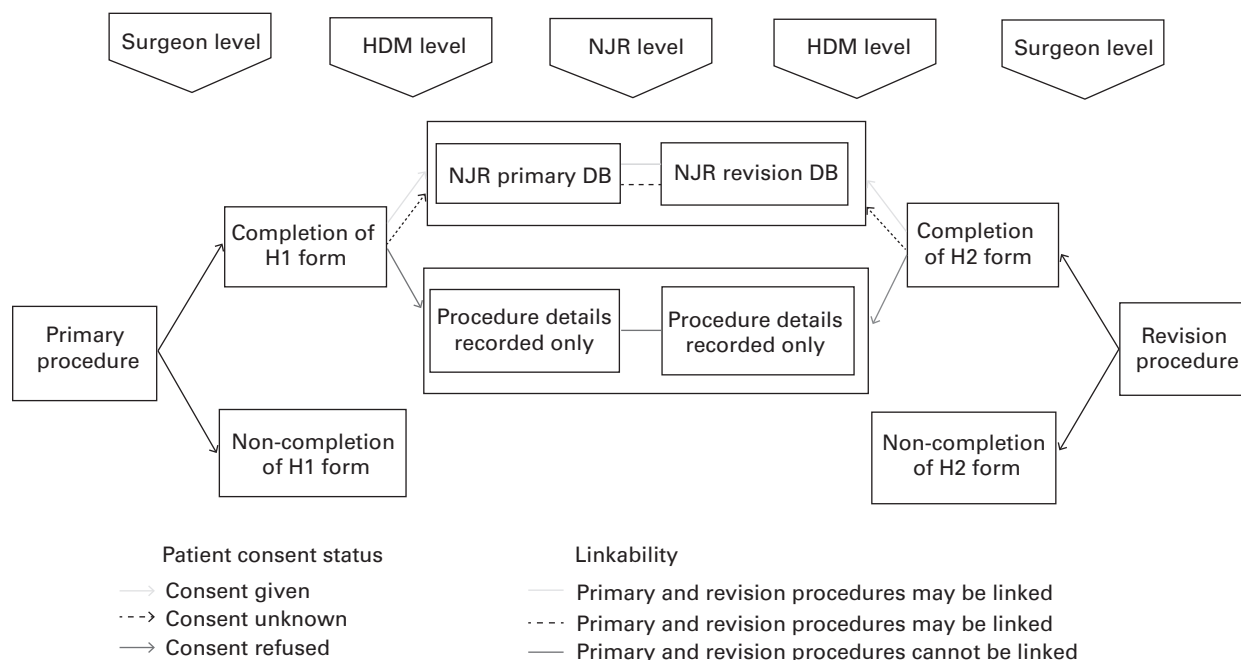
Surgeon level

HDM level

NJR level

HDM level

Surgeon level

NJR primary DB

NJR revision DB

Completion of H1 form

Completion of H2 form

Procedure details recorded only

Procedure details recorded only

Primary procedure

Revision procedure

Non-completion of H1 form

Non-completion of H2 form

Patient consent status

Consent given

Consent unknown

Consent refused

Linkability

Primary and revision procedures may be linked

Primary and revision procedures may be linked

Primary and revision procedures cannot be linked